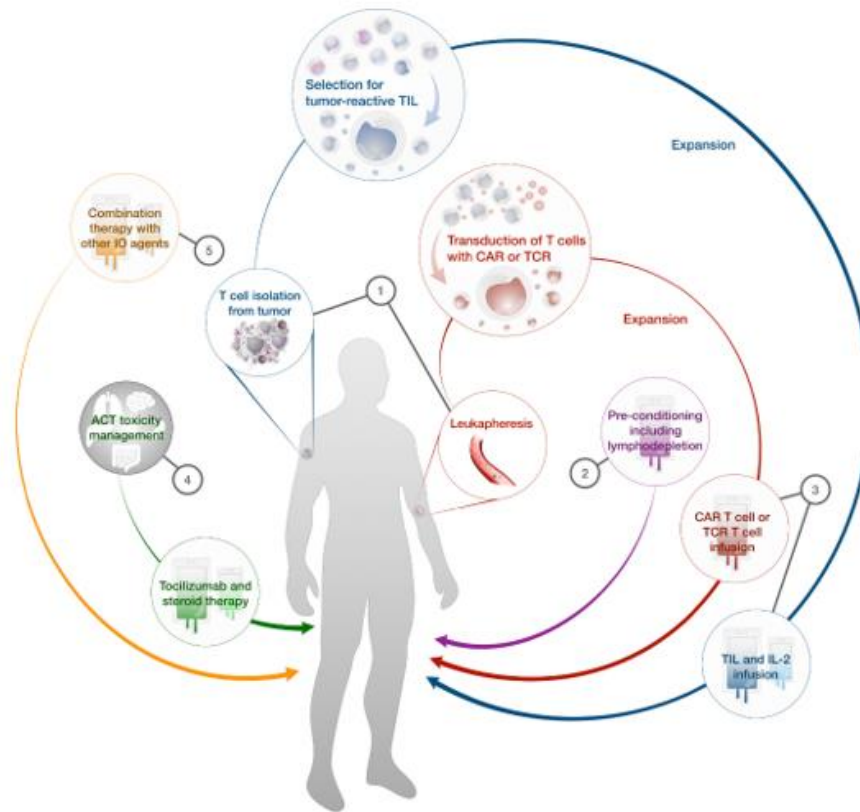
Selection for tumor-reactive TIL

Expansion

Combination therapy with other IO agents

5

Transduction of T cells with CAR or TCR

T cell isolation from tumor

1

Expansion

ACT toxicity management

Leukapheresis

Pre-conditioning including lymphodepletion

4

2

3

CAR T cell or TCR T cell infusion

Tocilizumab and steroid therapy

TIL and IL-2 infusion